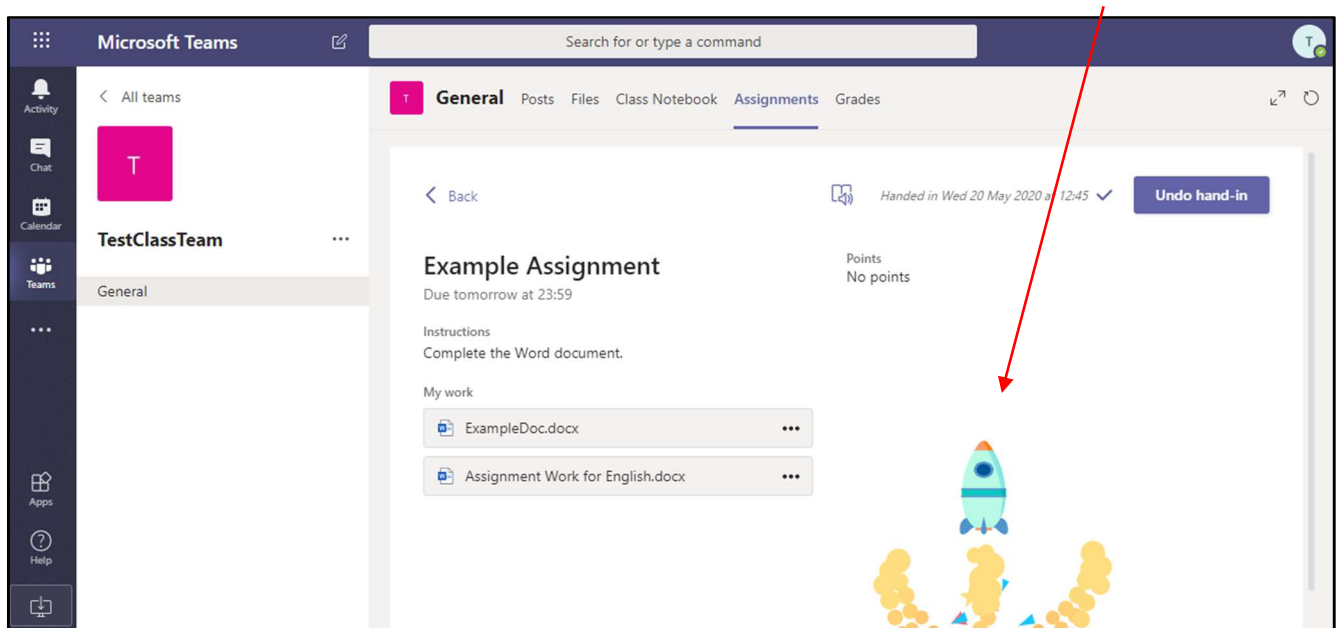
Microsoft Teams

Search for or type a command

T

Activity

Chat

Calendar

Teams

Apps

Help

< All teams

T

TestClassTeam ...

General

T General Posts Files Class Notebook Assignments Grades

< Back

Handed in Wed 20 May 2020 at 12:45

Undo hand-in

Example Assignment

Due tomorrow at 23:59

Points

No points

Instructions

Complete the Word document.

My work

ExampleDoc.docx ...

Assignment Work for English.docx ...